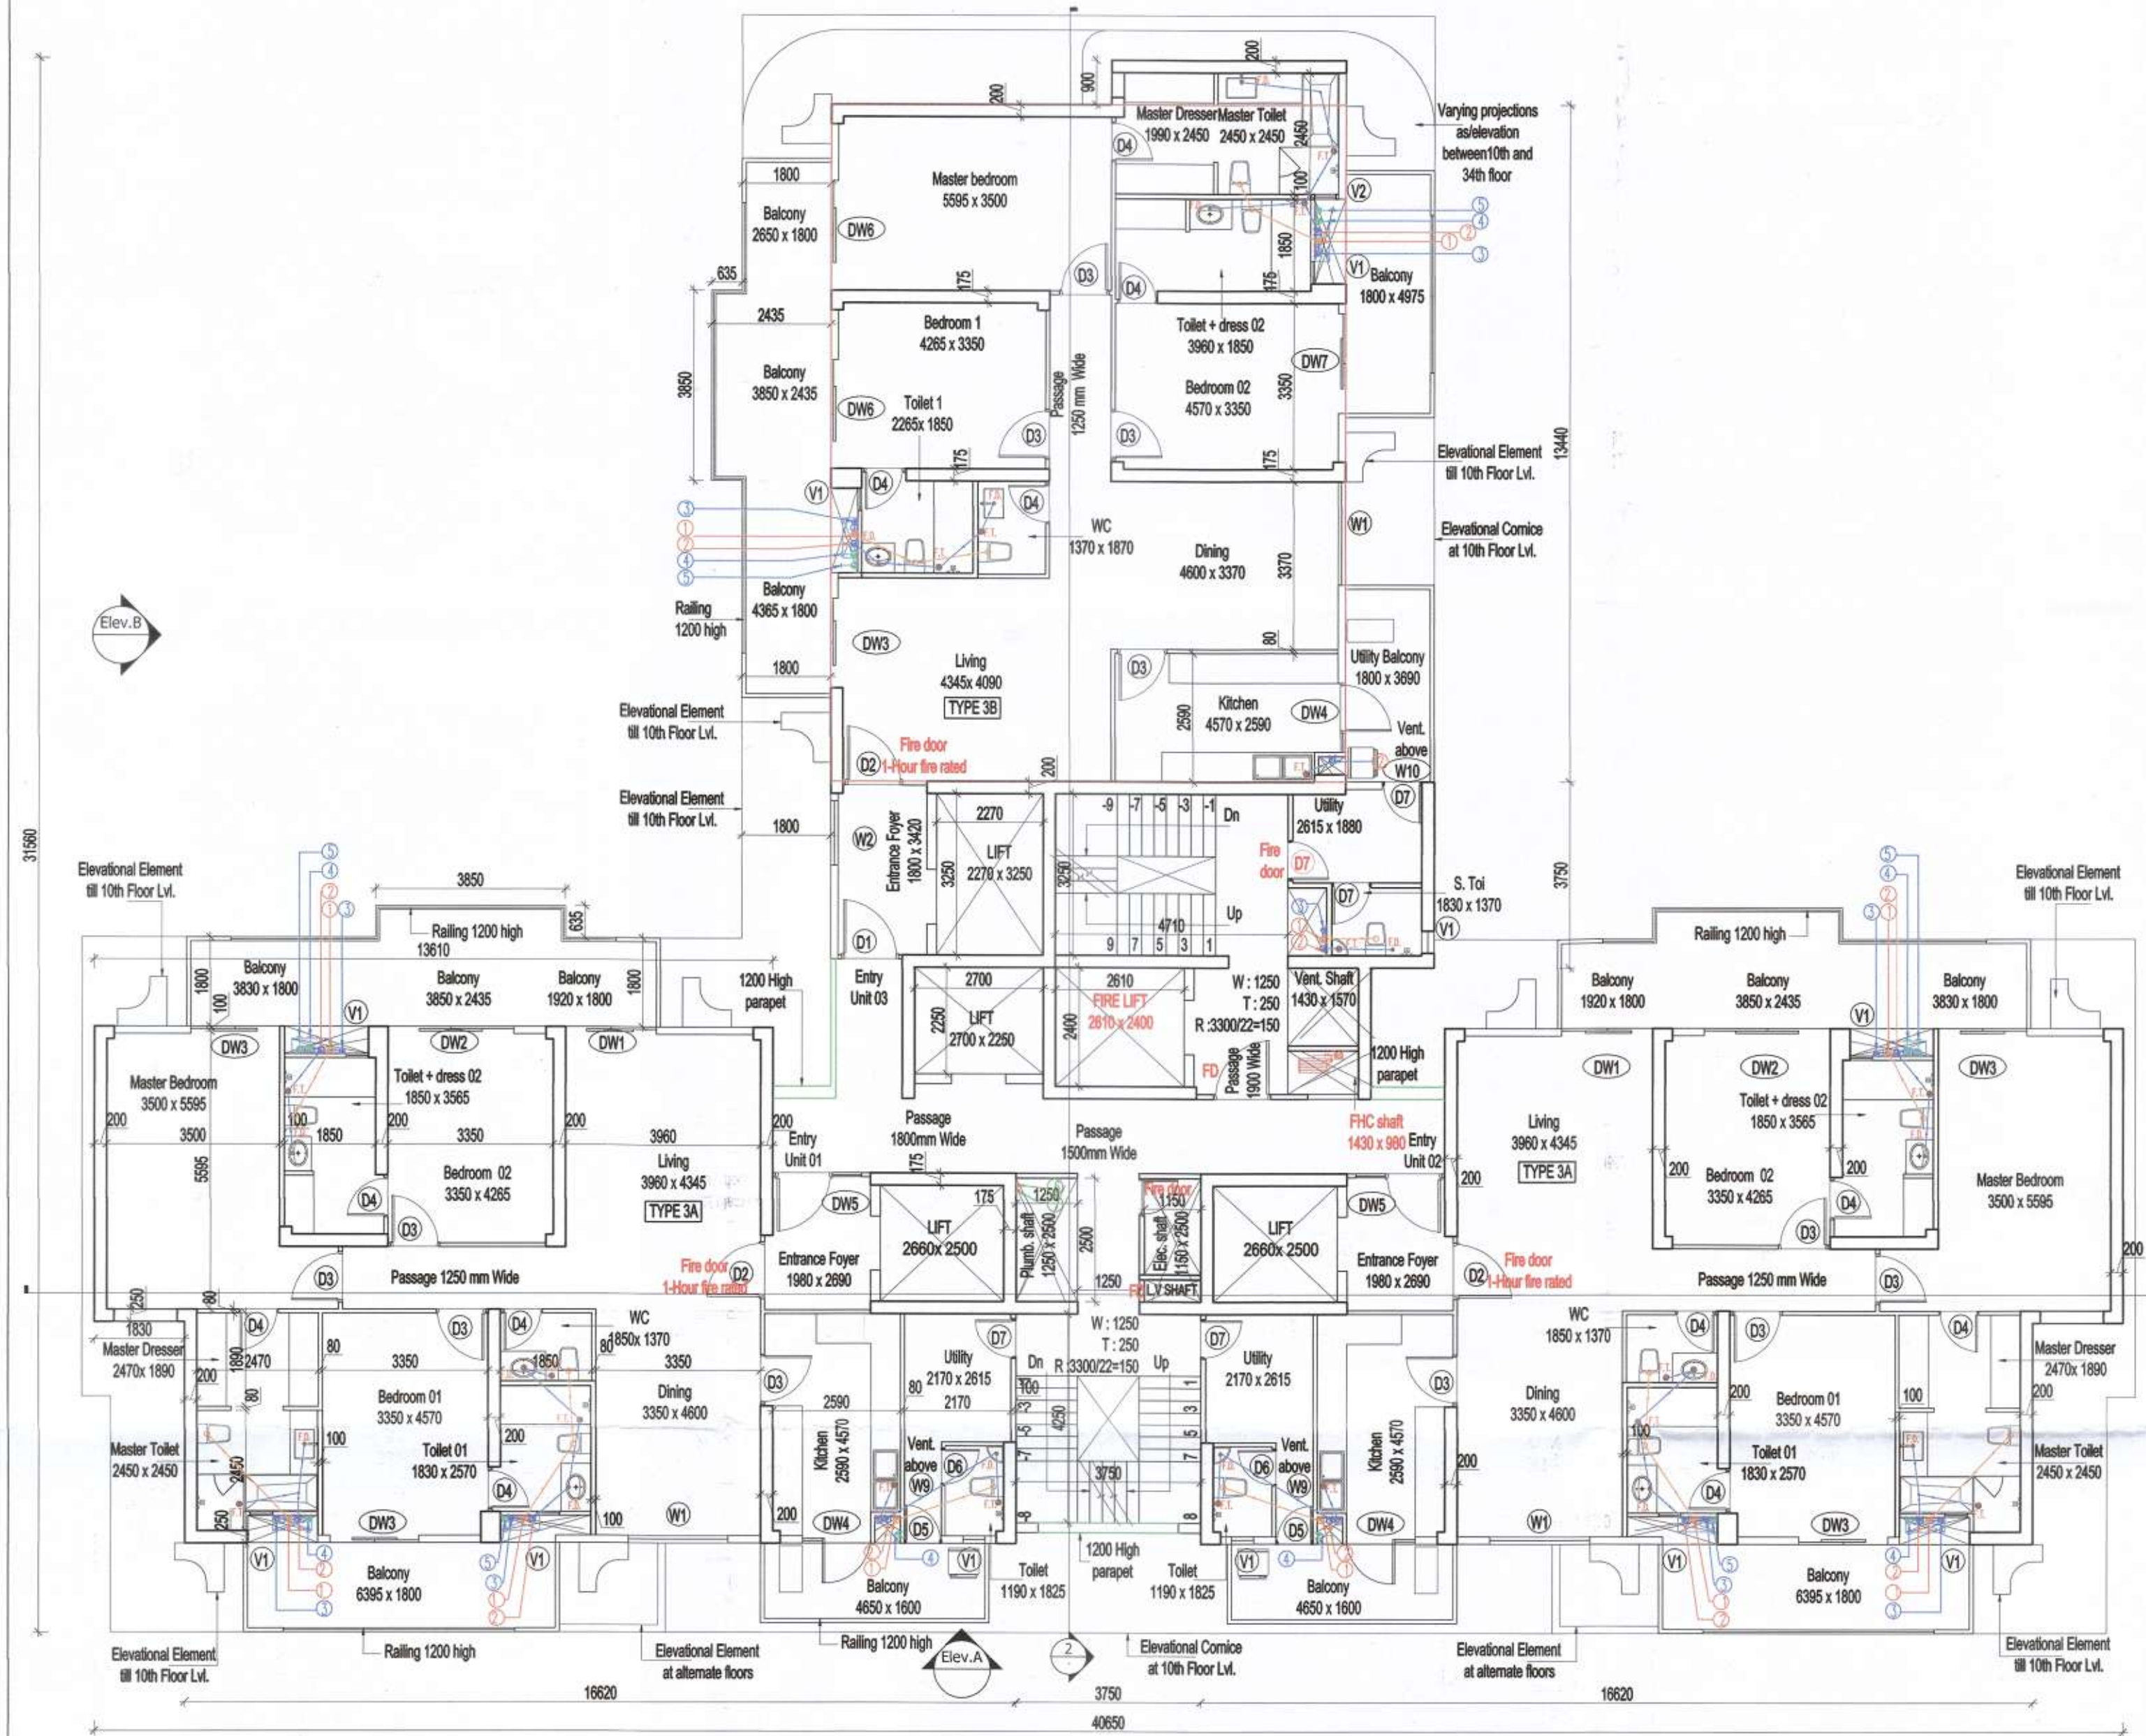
Master Dresser 1990 x 2450
Master Toilet 2450 x 2450
Varying projections as/elevation between10th and 34th floor
200
900
200
2450
100
1850
Master bedroom 5595 x 3500
Balcony 2650 x 1800
1800
DW6
D4
V2
V1
Balcony 1800 x 4975
635
2435
175
D3
D4
175
Bedroom 1 4265 x 3350
Toilet + dress 02 3960 x 1850
DW7
Balcony 3850 x 2435
3850
Passage 1250 mm Wide
Bedroom 02 4570 x 3350
3350
DW6
Toilet 1 2265x 1850
D3
D3
Elevational Element till 10th Floor Lvl.
13440
175
175
V1
D4
D4
WC 1370 x 1870
W1
Elevational Cornice at 10th Floor Lvl.
Dining 4600 x 3370
3370
Balcony 4365 x 1800
Railing 1200 high
Elev.B
DW3
80
Living 4345x 4090
TYPE 3B
D3
Utility Balcony 1800 x 3690
1800
Elevational Element till 10th Floor Lvl.
Kitchen 4570 x 2590
2590
DW4
Vent. above
Fire door 1-Hour fire rated
D2
200
W10
D7
Elevational Element till 10th Floor Lvl.
1800
2270
-9 -7 -5 -3 -1
Dn
Utility 2615 x 1880
W2
Entrance Foyer 1800 x 3420
3250
LIFT 2270 x 3250
3250
Fire door
D7
D7
S. Toi 1830 x 1370
V1
3750
31560
Elevational Element till 10th Floor Lvl.
3850
4710
Up
Elevational Element till 10th Floor Lvl.
Railing 1200 high
635
13610
9 7 5 3 1
D1
Railing 1200 high
1800
Balcony 3830 x 1800
Balcony 3850 x 2435
Balcony 1920 x 1800
1800
1200 High parapet
Entry Unit 03
2700
2610
W : 1250
T : 250
R :3300/22=150
Vent. Shaft 1430 x 1570
Balcony 1920 x 1800
Balcony 3850 x 2435
Balcony 3830 x 1800
100
V1
2250
LIFT 2700 x 2250
2400
FIRE LIFT 2610 x 2400
V1
DW3
DW2
DW1
FD
Passage 1900 Wide
1200 High parapet
DW1
DW2
DW3
Master Bedroom 3500 x 5595
Toilet + dress 02 1850 x 3565
Passage 1800mm Wide
Passage 1500mm Wide
Living 3960 x 4345
Toilet + dress 02 1850 x 3565
200
100
200
200
200
3500
1850
3350
3960
Entry Unit 01
FHC shaft 1430 x 980
Entry Unit 02
TYPE 3A
5595
Bedroom 02 3350 x 4265
Living 3960 x 4345
175
200
Bedroom 02 3350 x 4265
200
Master Bedroom 3500 x 5595
D4
D3
TYPE 3A
DW5
175
1250
Fire door
1150
DW5
D3
D4
LIFT 2660x 2500
Plumb. shaft 1250 x 2500
2500
Elec. shaft 1150 x 2500
LIFT 2660x 2500
Fire door 1-Hour fire rated
D2
Entrance Foyer 1980 x 2690
Entrance Foyer 1980 x 2690
D2
Fire door 1-Hour fire rated
200
D3
Passage 1250 mm Wide
1250
FD
L.V SHAFT
Passage 1250 mm Wide
D3
250
80
D4
D3
D4
WC 1850x 1370
W : 1250
T : 250
R 3300/22=150
D7
D7
WC 1850 x 1370
D4
D3
D4
1830
Master Dresser 2470x 1890
80
1890
2470
80
3350
1850
80
3350
Dn
Up
Utility 2170 x 2615
Utility 2170 x 2615
Master Dresser 2470x 1890
200
200
D3
2590
80
D3
200
Bedroom 01 3350 x 4570
Bedroom 01 3350 x 4570
Dining 3350 x 4600
2170
Dining 3350 x 4600
200
100
100
4250
100
100
Master Toilet 2450 x 2450
2450
Toilet 01 1830 x 2570
200
Kitchen 2590 x 4570
Vent. above
D6
3750
D6
Vent. above
Kitchen 2590 x 4570
200
Toilet 01 1830 x 2570
Master Toilet 2450 x 2450
D4
W9
W9
D4
250
100
W1
200
DW4
D5
D5
DW4
W1
DW3
DW3
V1
V1
V1
V1
V1
V1
Balcony 6395 x 1800
Balcony 4650 x 1600
Toilet 1190 x 1825
1200 High parapet
Toilet 1190 x 1825
Balcony 4650 x 1600
Balcony 6395 x 1800
Elevational Element till 10th Floor Lvl.
Railing 1200 high
Elevational Element at alternate floors
Railing 1200 high
Elev.A
2
Elevational Cornice at 10th Floor Lvl.
Elevational Element at alternate floors
Elevational Element till 10th Floor Lvl.
16620
3750
16620
40650